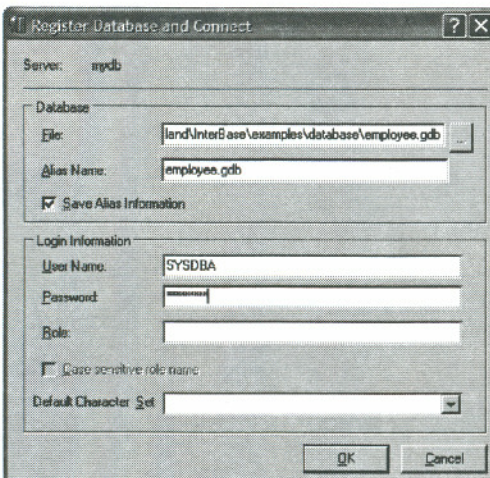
Register Database and Connect

Server: mydb

Database

File: land\InterBase\examples\database\employee.gdb ...

Alias Name: employee.gdb

Save Alias Information

Login Information

User Name: SYSDBA

Password: ********

Role:

Case sensitive role name

Default Character Set

OK Cancel